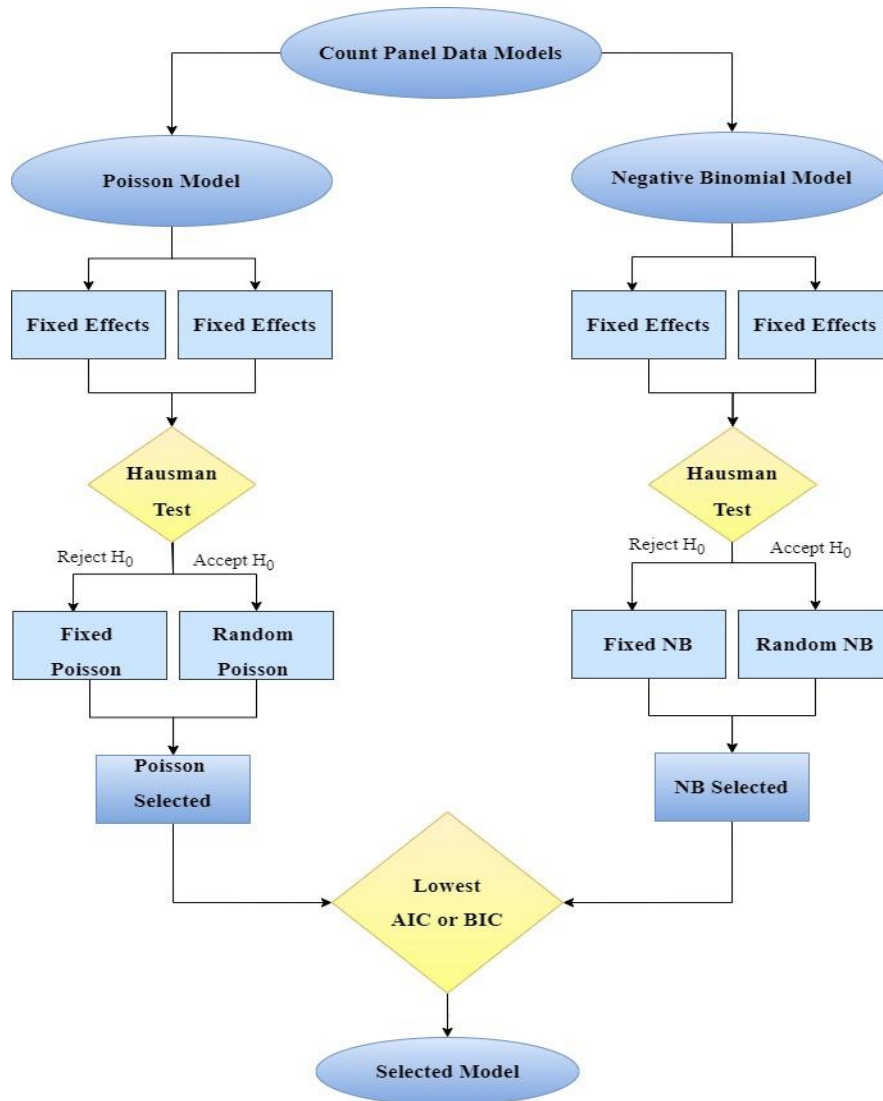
Count Panel Data Models

Poisson Model

Negative Binomial Model

Fixed Effects

Fixed Effects

Fixed Effects

Fixed Effects

Hausman Test

Hausman Test

Reject $H_0$

Accept $H_0$

Reject $H_0$

Accept $H_0$

Fixed Poisson

Random Poisson

Fixed NB

Random NB

Poisson Selected

NB Selected

Lowest AIC or BIC

Selected Model